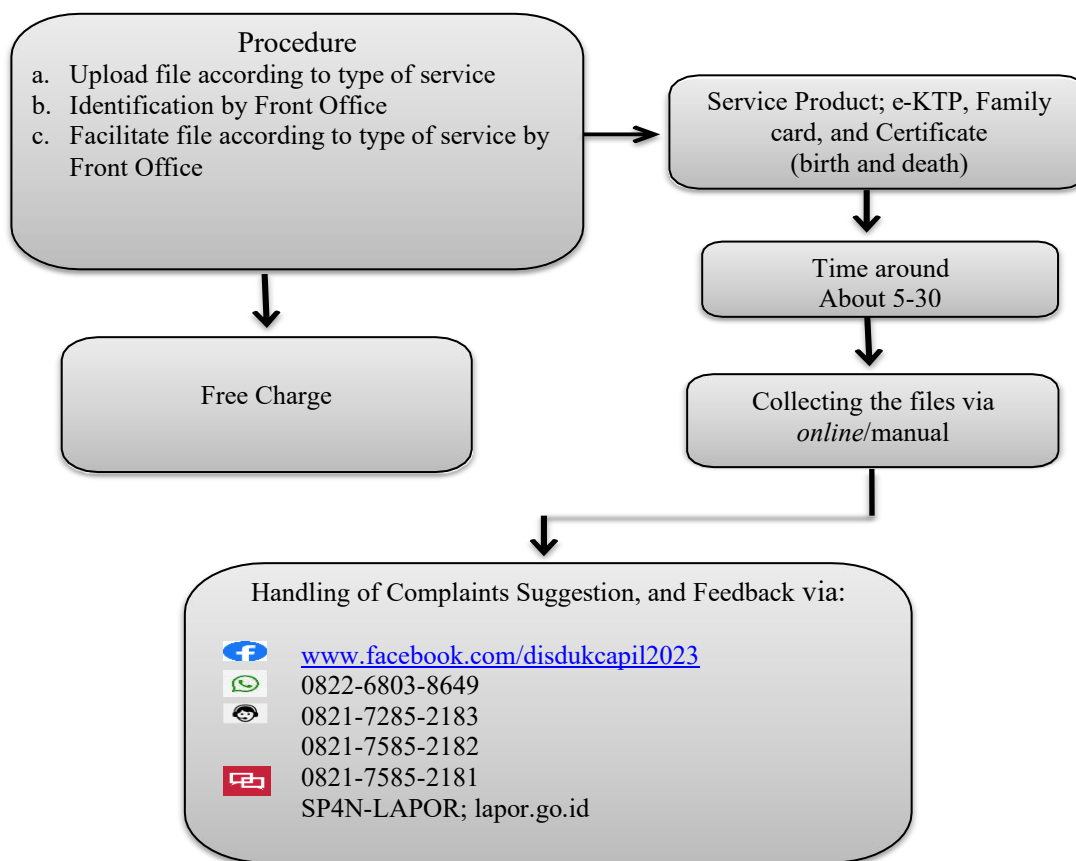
Procedure
a. Upload file according to type of service
b. Identification by Front Office
c. Facilitate file according to type of service by Front Office

Service Product; e-KTP, Family card, and Certificate (birth and death)

Time around
About 5-30

Free Charge

Collecting the files via *online*/manual

Handling of Complaints Suggestion, and Feedback via:

www.facebook.com/disdukcapil2023
0822-6803-8649
0821-7285-2183
0821-7585-2182
0821-7585-2181
SP4N-LAPOR; lapor.go.id